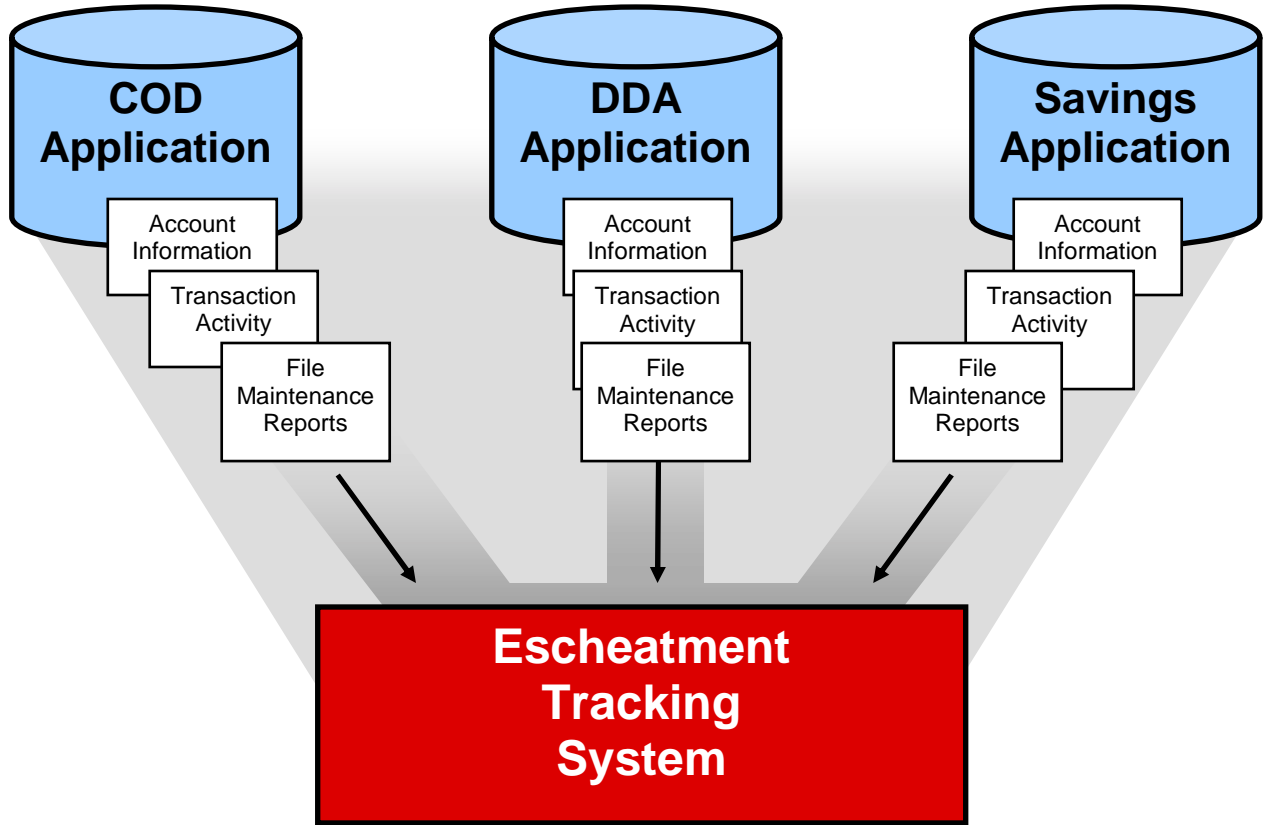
COD Application

Account Information

Transaction Activity

File Maintenance Reports

DDA Application

Account Information

Transaction Activity

File Maintenance Reports

Savings Application

Account Information

Transaction Activity

File Maintenance Reports

Escheatment Tracking System